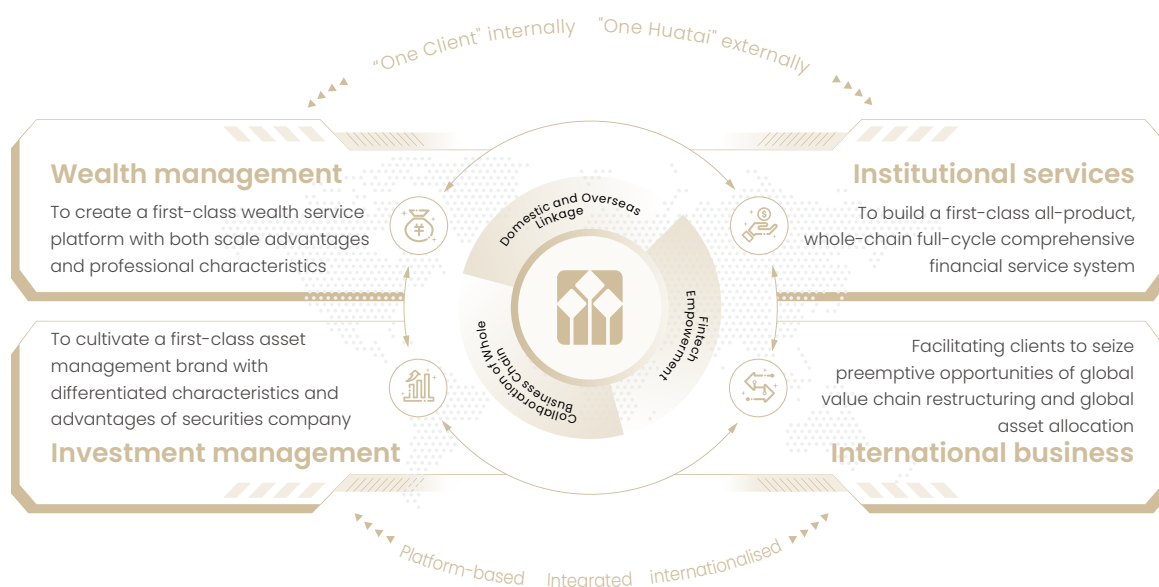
"One Client" internally "One Huatai" externally

Wealth management

To create a first-class wealth service platform with both scale advantages and professional characteristics

Institutional services

To build a first-class all-product, whole-chain full-cycle comprehensive financial service system

Domestic and Overseas Linkage

Fintech Empowerment

Collaboration of Whole Business Chain

To cultivate a first-class asset management brand with differentiated characteristics and advantages of securities company

Investment management

Facilitating clients to seize preemptive opportunities of global value chain restructuring and global asset allocation

International business

Platform-based Integrated internationalised